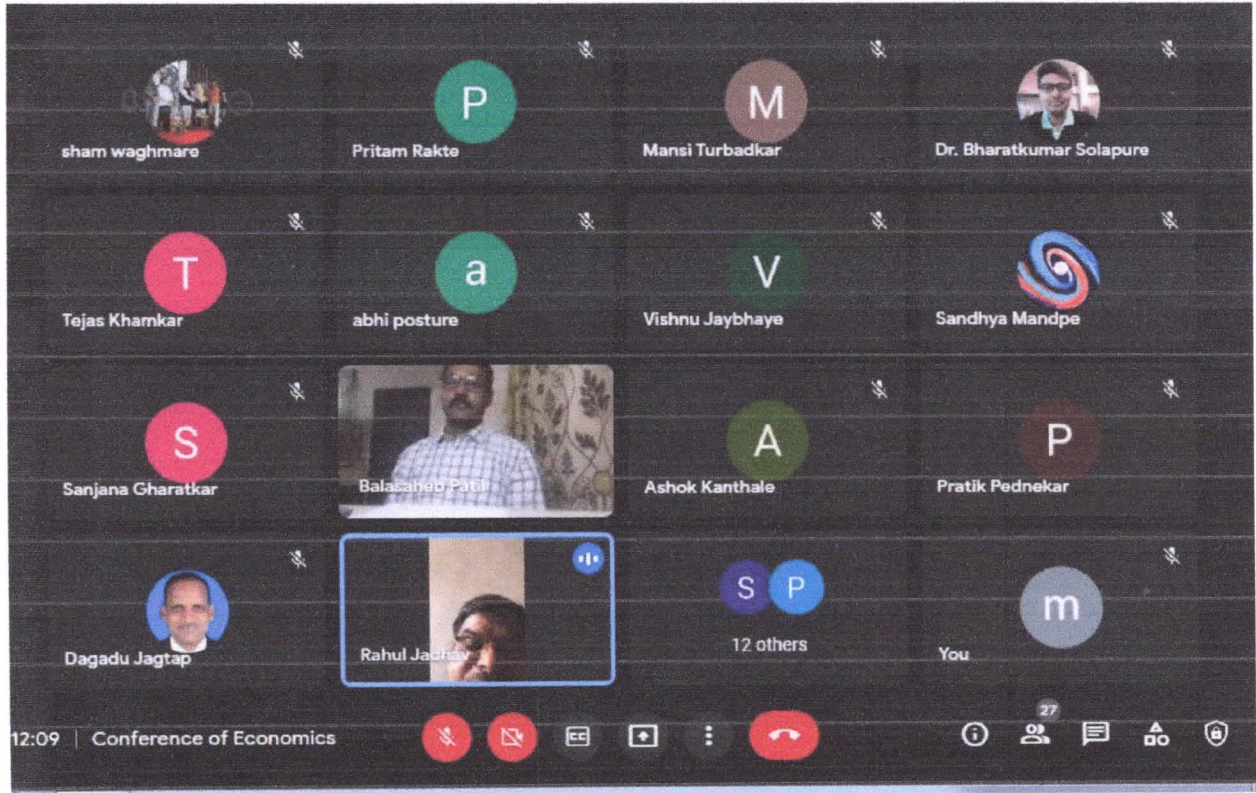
sham waghmare

P
Pritam Rakte

M
Mansi Turbadkar

Dr. Bharatkumar Solapure

T
Tejas Khamkar

a
abhi posture

V
Vishnu Jaybhaye

Sandhya Mandpe

S
Sanjana Gharatkar

Balasaheb Patil

A
Ashok Kanthale

P
Pratik Pednekar

Dagadu Jagtap

Rahul Jadhav

S P
12 others

m
You

12:09 | Conference of Economics

27